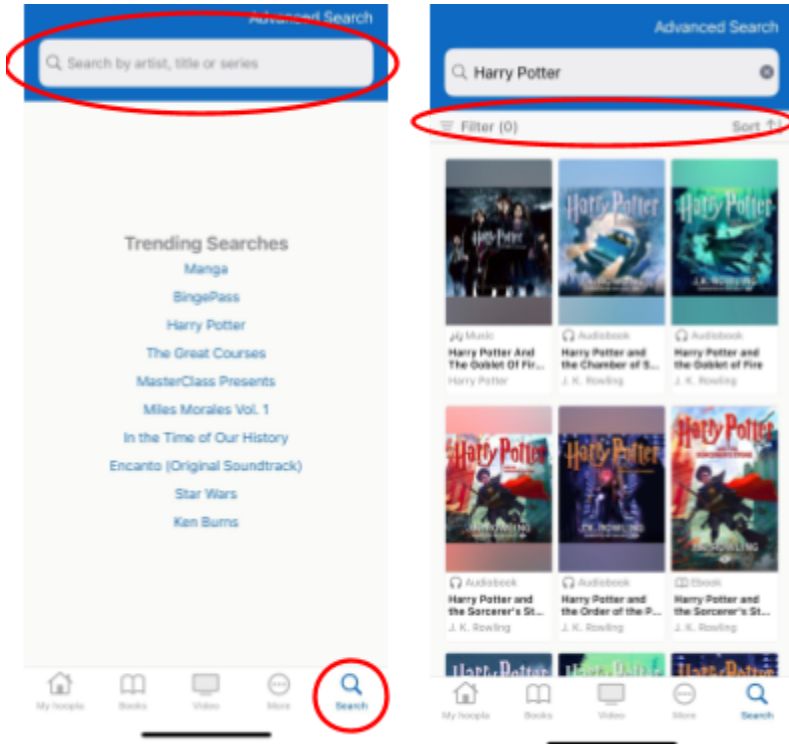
Advanced Search

Search by artist, title or series

Trending Searches

Manga

BingePass

Harry Potter

The Great Courses

MasterClass Presents

Miles Morales Vol. 1

In the Time of Our History

Encanto (Original Soundtrack)

Star Wars

Ken Burns

My hoopla Books Video More Search

Advanced Search

Harry Potter

Filter (0) Sort

Music
Harry Potter And The Goblet Of Fir...
Harry Potter

Audiobook
Harry Potter and the Chamber of S...
J. K. Rowling

Audiobook
Harry Potter and the Goblet of Fire
J. K. Rowling

Audiobook
Harry Potter and the Sorcerer's St...
J. K. Rowling

Audiobook
Harry Potter and the Order of the P...
J. K. Rowling

Ebook
Harry Potter and the Sorcerer's St...
J. K. Rowling

My hoopla Books Video More Search